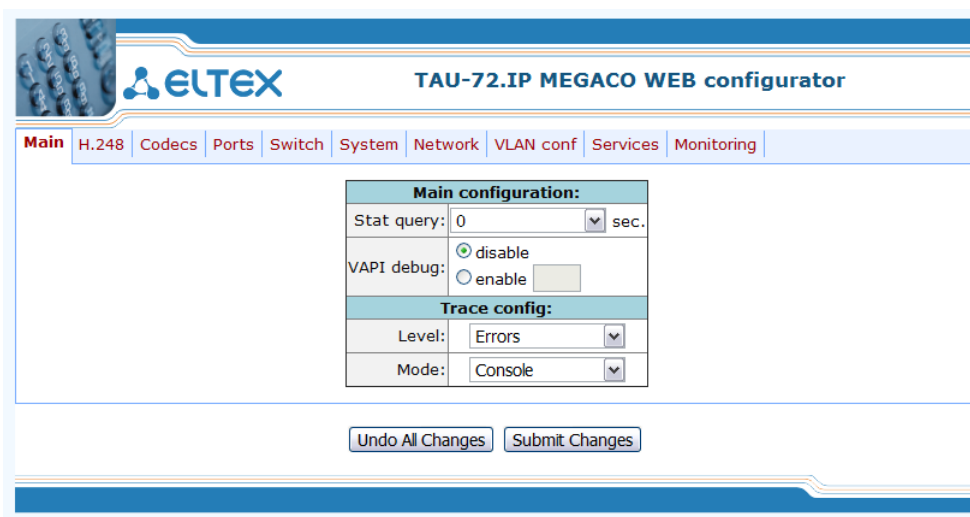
ELTEX

TAU-72.IP MEGACO WEB configurator

Main | H.248 | Codecs | Ports | Switch | System | Network | VLAN conf | Services | Monitoring

| Main configuration: | |
|---|---|
| Stat query: | 0 sec. |
| VAPI debug: | disable enable |
| Trace config: | |
| Level: | Errors |
| Mode: | Console |

Undo All Changes | Submit Changes